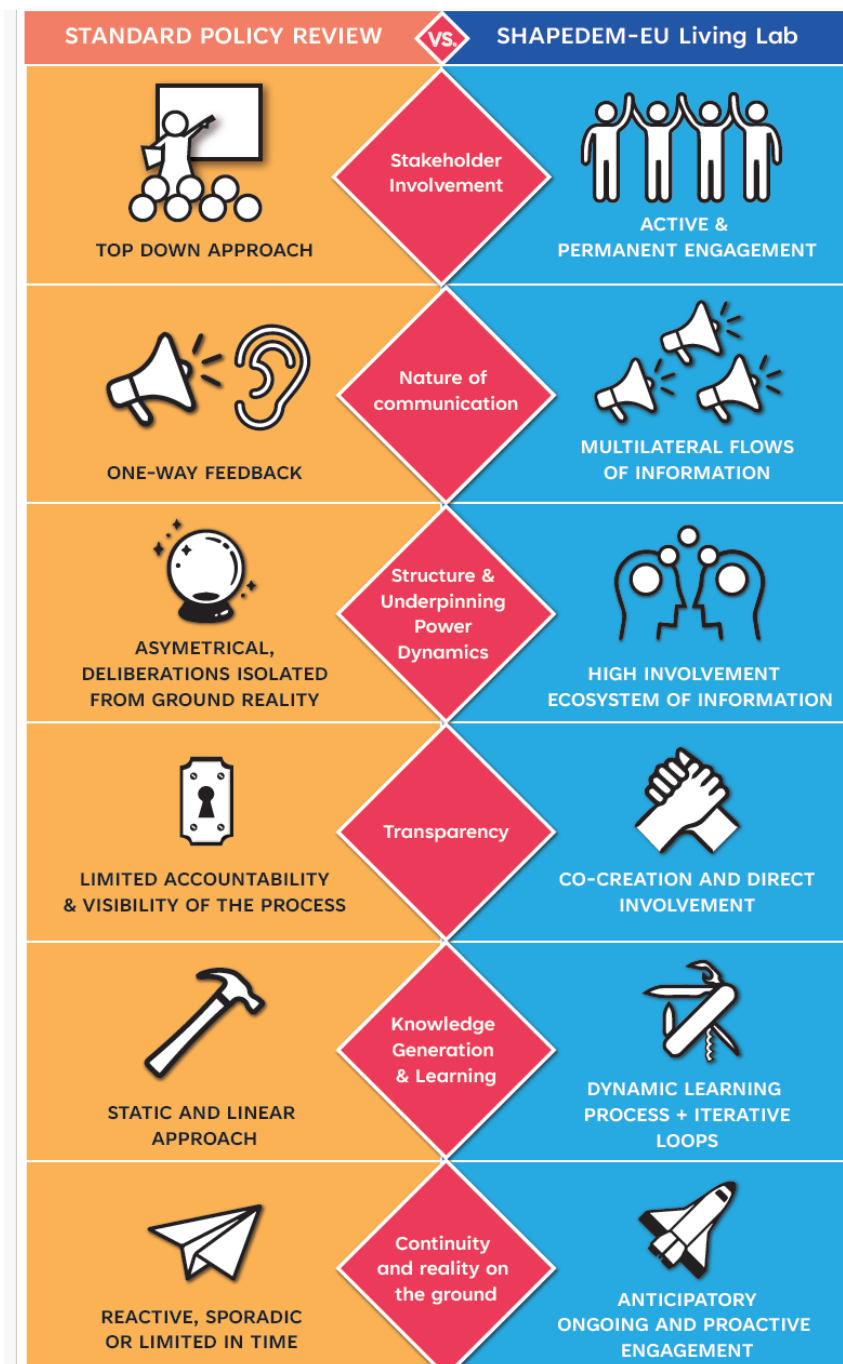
STANDARD POLICY REVIEW VS. SHAPEDEM-EU Living Lab

TOP DOWN APPROACH

Stakeholder Involvement

ACTIVE & PERMANENT ENGAGEMENT

ONE-WAY FEEDBACK

Nature of communication

MULTILATERAL FLOWS OF INFORMATION

ASYMETRICAL, DELIBERATIONS ISOLATED FROM GROUND REALITY

Structure & Underpinning Power Dynamics

HIGH INVOLVEMENT ECOSYSTEM OF INFORMATION

LIMITED ACCOUNTABILITY & VISIBILITY OF THE PROCESS

Transparency

CO-CREATION AND DIRECT INVOLVEMENT

STATIC AND LINEAR APPROACH

Knowledge Generation & Learning

DYNAMIC LEARNING PROCESS + ITERATIVE LOOPS

REACTIVE, SPORADIC OR LIMITED IN TIME

Continuity and reality on the ground

ANTICIPATORY ONGOING AND PROACTIVE ENGAGEMENT